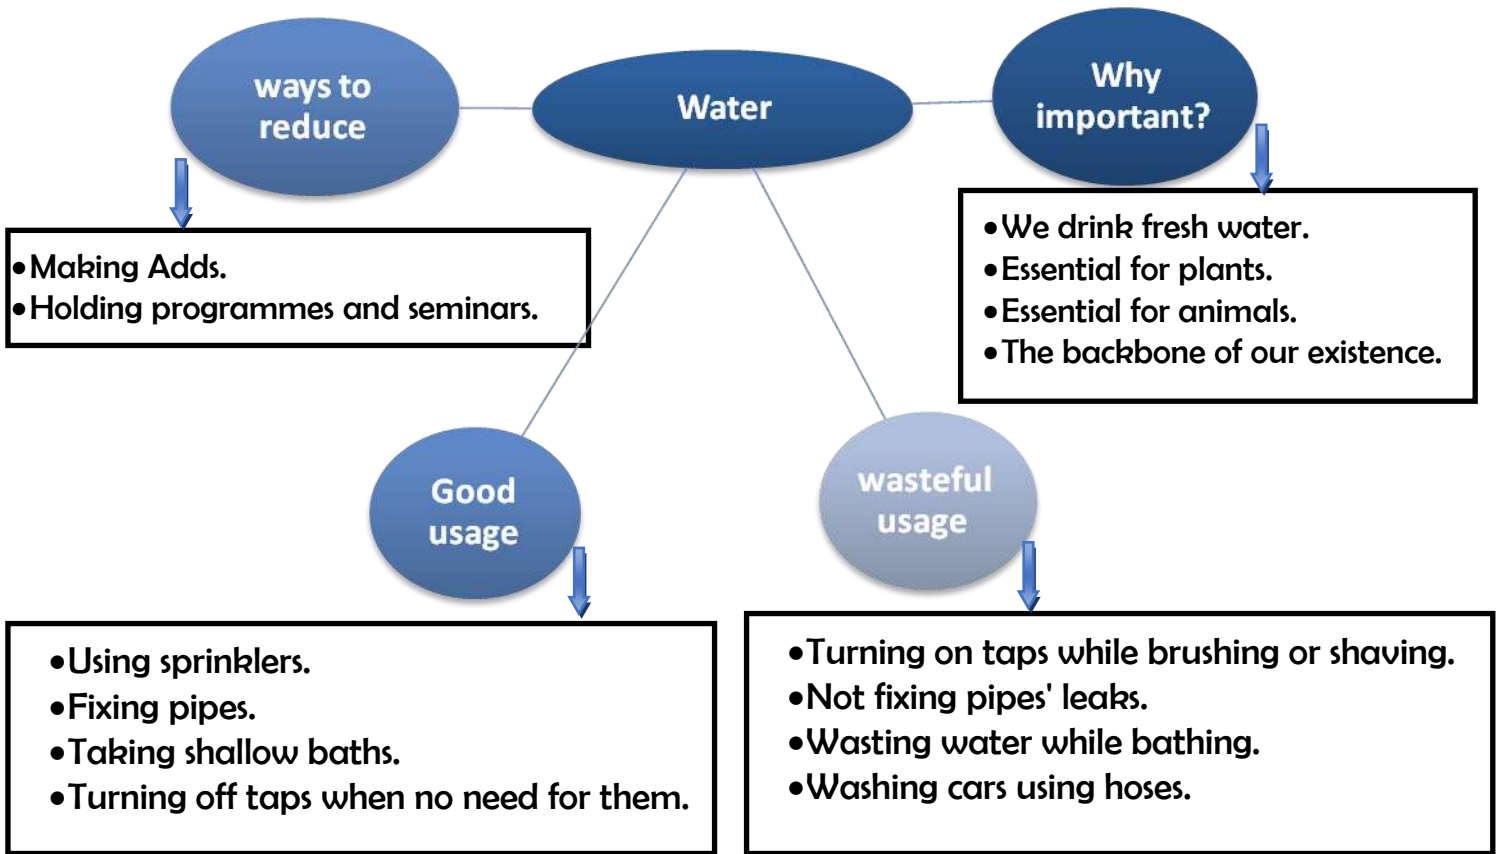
ways to reduce

Water

Why important?

•Making Adds.
•Holding programmes and seminars.

•We drink fresh water.
•Essential for plants.
•Essential for animals.
•The backbone of our existence.

Good usage

wasteful usage

•Using sprinklers.
•Fixing pipes.
•Taking shallow baths.
•Turning off taps when no need for them.

•Turning on taps while brushing or shaving.
•Not fixing pipes' leaks.
•Wasting water while bathing.
•Washing cars using hoses.